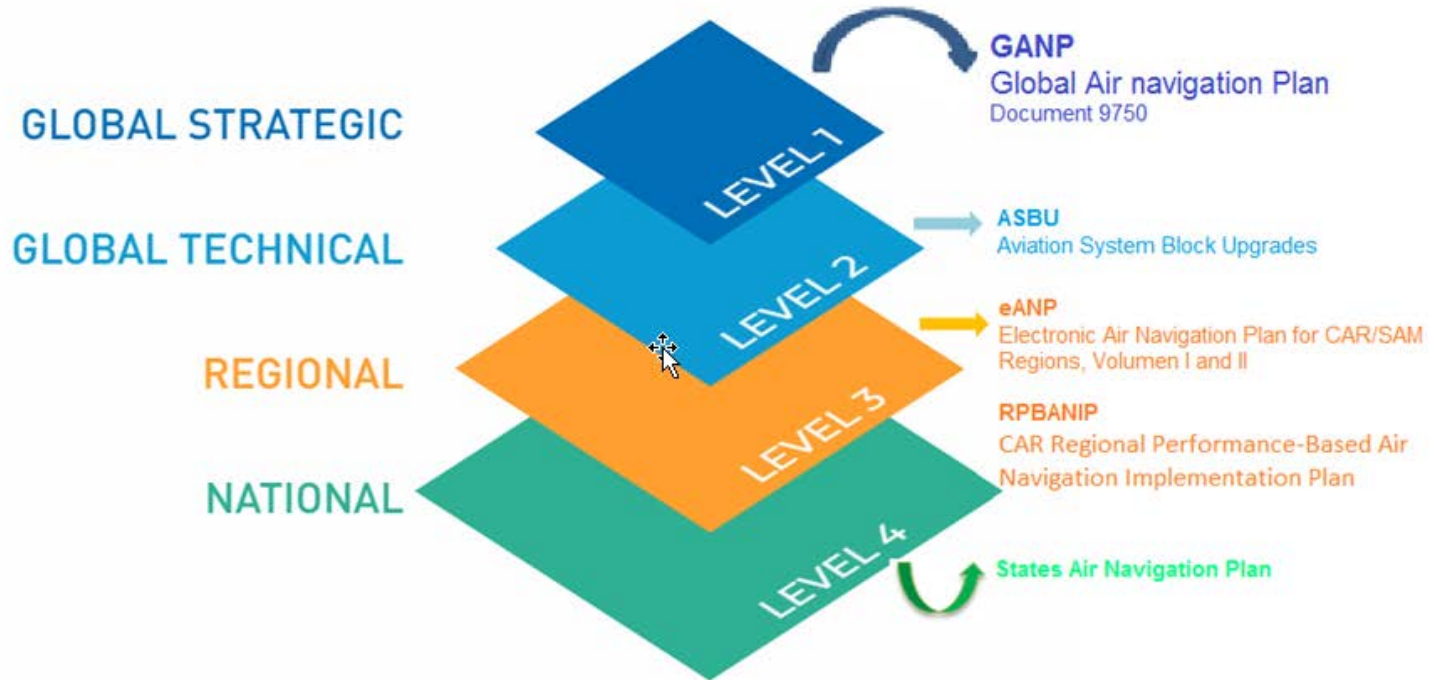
GLOBAL STRATEGIC

LEVEL 1

GANP
Global Air navigation Plan
Document 9750

GLOBAL TECHNICAL

LEVEL 2

ASBU
Aviation System Block Upgrades

REGIONAL

LEVEL 3

eANP
Electronic Air Navigation Plan for CAR/SAM Regions, Volumen I and II

RPBANIP
CAR Regional Performance-Based Air Navigation Implementation Plan

NATIONAL

LEVEL 4

States Air Navigation Plan